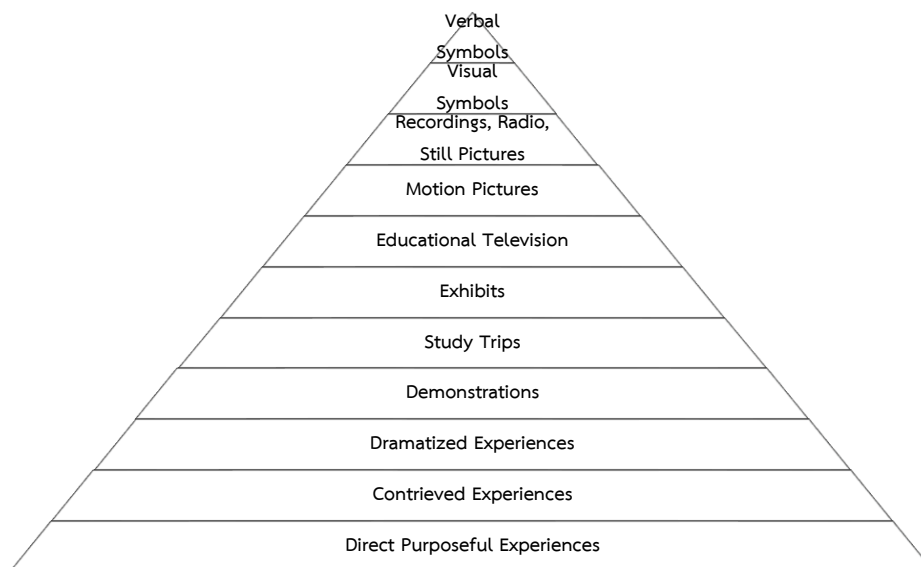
Verbal Symbols

Visual Symbols

Recordings, Radio, Still Pictures

Motion Pictures

Educational Television

Exhibits

Study Trips

Demonstrations

Dramatized Experiences

Contrieved Experiences

Direct Purposeful Experiences